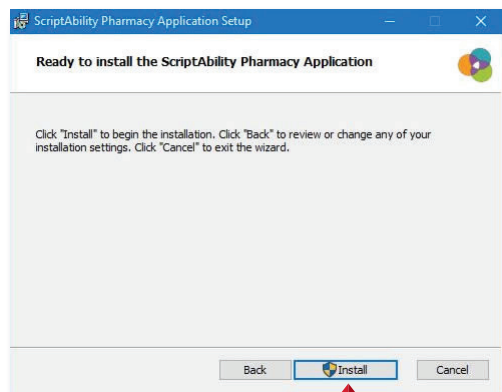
ScriptAbility Pharmacy Application Setup

Ready to install the ScriptAbility Pharmacy Application

Click "Install" to begin the installation. Click "Back" to review or change any of your installation settings. Click "Cancel" to exit the wizard.

Back Install Cancel